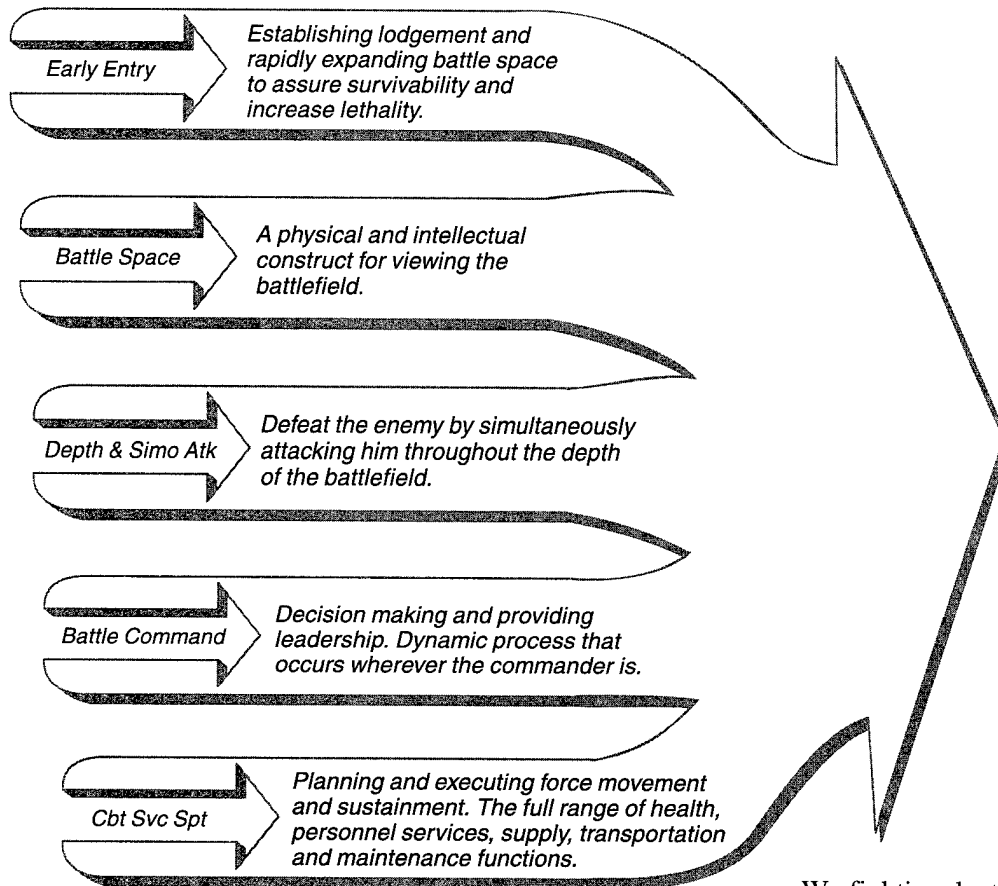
Early Entry

Establishing lodgement and rapidly expanding battle space to assure survivability and increase lethality.

Battle Space

A physical and intellectual construct for viewing the battlefield.

Depth & Simo Atk

Defeat the enemy by simultaneously attacking him throughout the depth of the battlefield.

Battle Command

Decision making and providing leadership. Dynamic process that occurs wherever the commander is.

Cbt Svc Spt

Planning and executing force movement and sustainment. The full range of health, personnel services, supply, transportation and maintenance functions.

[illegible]